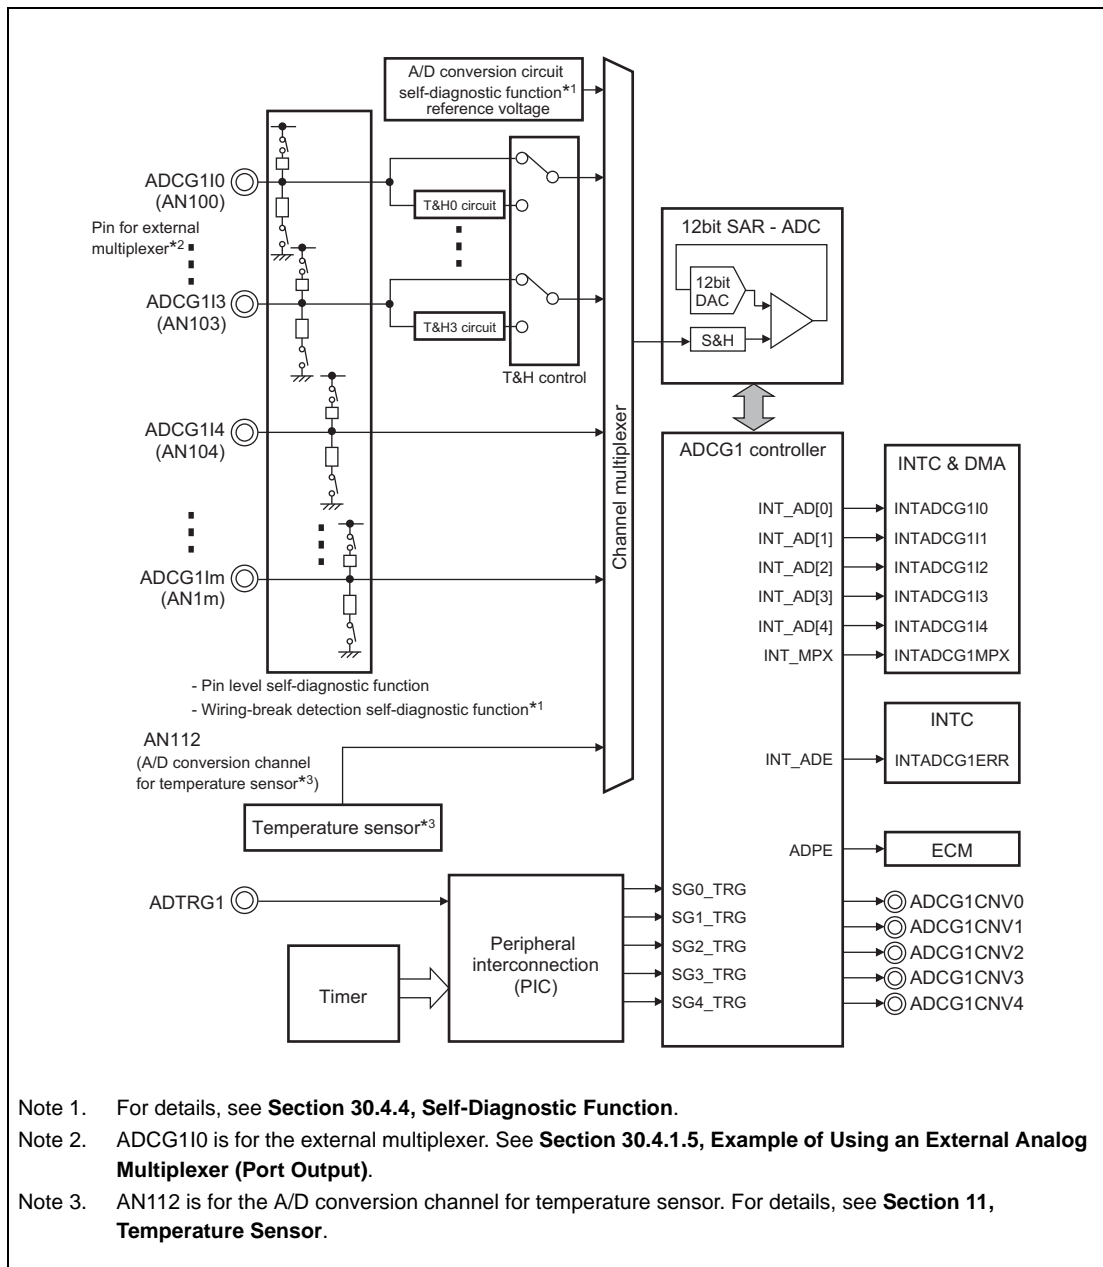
A/D conversion circuit self-diagnostic function*1 reference voltage

ADCG1I0 (AN100)

Pin for external multiplexer*2

ADCG1I3 (AN103)

T&H0 circuit

T&H3 circuit

T&H control

12bit SAR - ADC

12bit DAC

S&H

ADCG1I4 (AN104)

ADCG1Im (AN1m)

Channel multiplexer

ADCG1 controller

INTC & DMA

INT_AD[0] INTADCG1I0
INT_AD[1] INTADCG1I1
INT_AD[2] INTADCG1I2
INT_AD[3] INTADCG1I3
INT_AD[4] INTADCG1I4
INT_MPX INTADCG1MPX

- Pin level self-diagnostic function
- Wiring-break detection self-diagnostic function*1

AN112 (A/D conversion channel for temperature sensor*3)

INTC

INT_ADE INTADCG1ERR

Temperature sensor*3

ADPE ECM

ADTRG1

Peripheral interconnection (PIC)

Timer

SG0_TRG ADCG1CNV0
SG1_TRG ADCG1CNV1
SG2_TRG ADCG1CNV2
SG3_TRG ADCG1CNV3
SG4_TRG ADCG1CNV4

Note 1. For details, see **Section 30.4.4, Self-Diagnostic Function**.

Note 2. ADCG1I0 is for the external multiplexer. See **Section 30.4.1.5, Example of Using an External Analog Multiplexer (Port Output)**.

Note 3. AN112 is for the A/D conversion channel for temperature sensor. For details, see **Section 11, Temperature Sensor**.